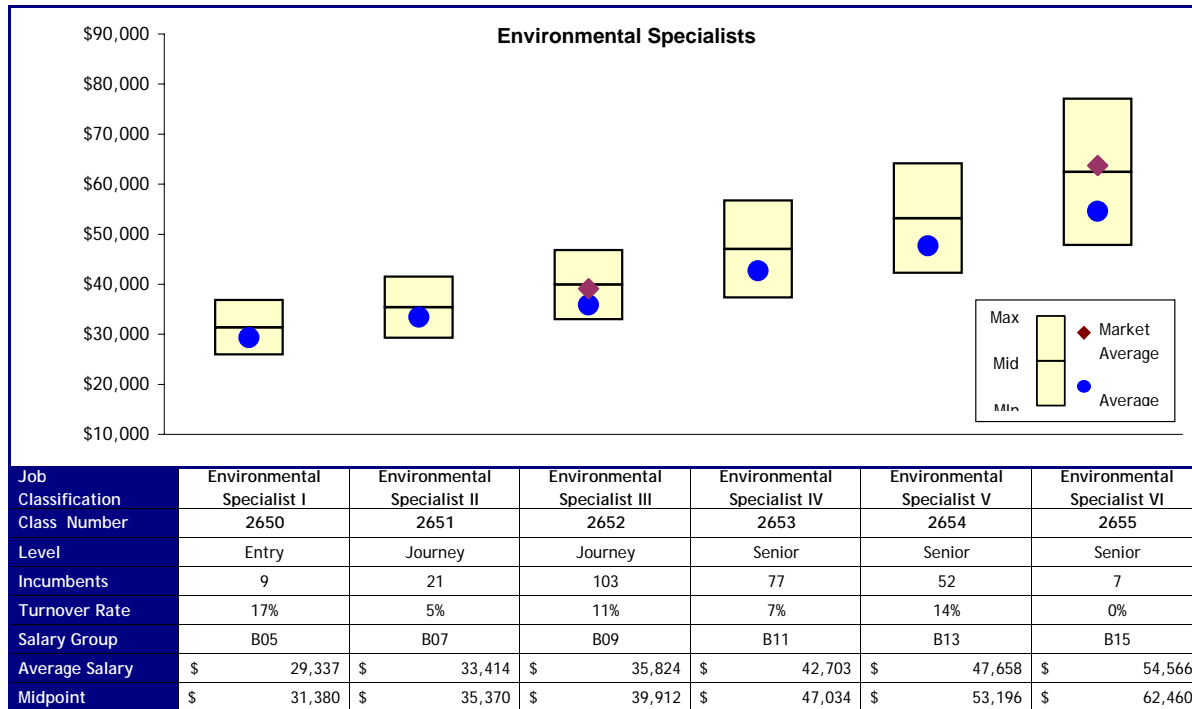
Environmental Specialists

$90,000
$80,000
$70,000
$60,000
$50,000
$40,000
$30,000
$20,000
$10,000

Max
Mid
Min
Market Average
Average

| Job Classification | Environmental Specialist I | Environmental Specialist II | Environmental Specialist III | Environmental Specialist IV | Environmental Specialist V | Environmental Specialist VI |
|---|---|---|---|---|---|---|
| Class Number | 2650 | 2651 | 2652 | 2653 | 2654 | 2655 |
| Level | Entry | Journey | Journey | Senior | Senior | Senior |
| Incumbents | 9 | 21 | 103 | 77 | 52 | 7 |
| Turnover Rate | 17% | 5% | 11% | 7% | 14% | 0% |
| Salary Group | B05 | B07 | B09 | B11 | B13 | B15 |
| Average Salary | $ 29,337 | $ 33,414 | $ 35,824 | $ 42,703 | $ 47,658 | $ 54,566 |
| Midpoint | $ 31,380 | $ 35,370 | $ 39,912 | $ 47,034 | $ 53,196 | $ 62,460 |